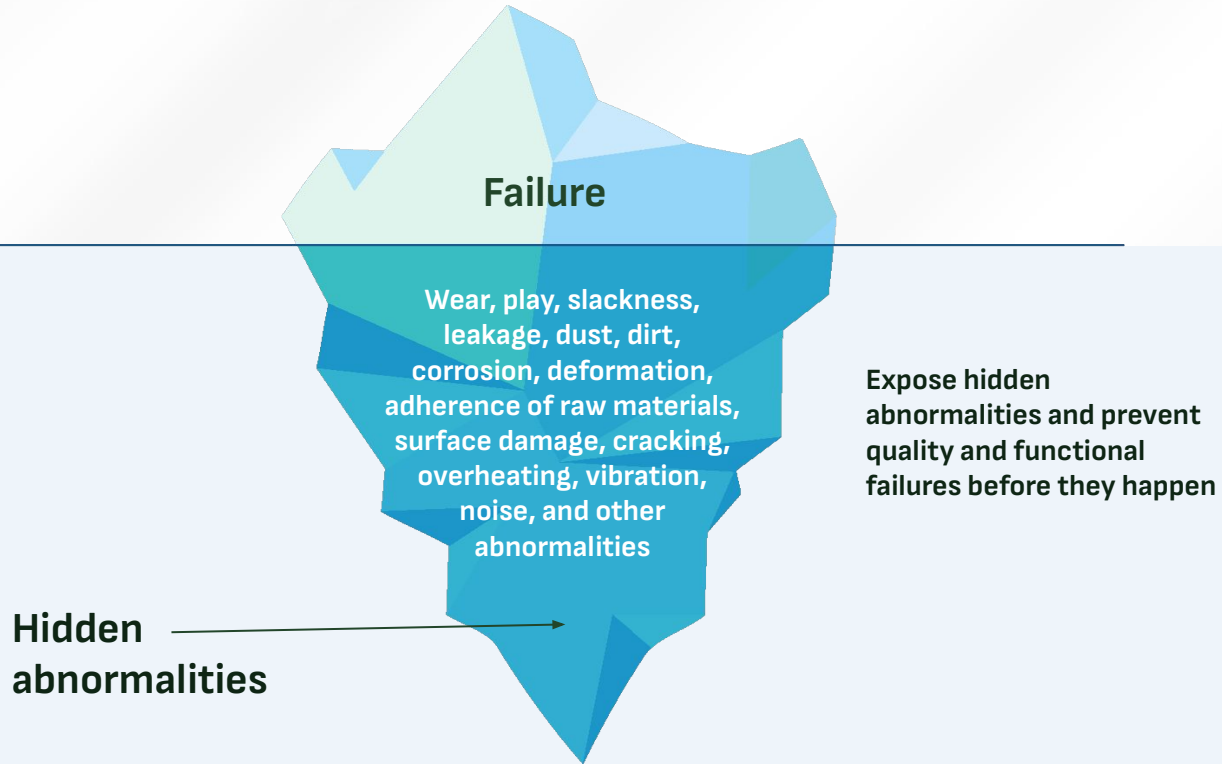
Failure

Wear, play, slackness, leakage, dust, dirt, corrosion, deformation, adherence of raw materials, surface damage, cracking, overheating, vibration, noise, and other abnormalities

Expose hidden abnormalities and prevent quality and functional failures before they happen

Hidden abnormalities